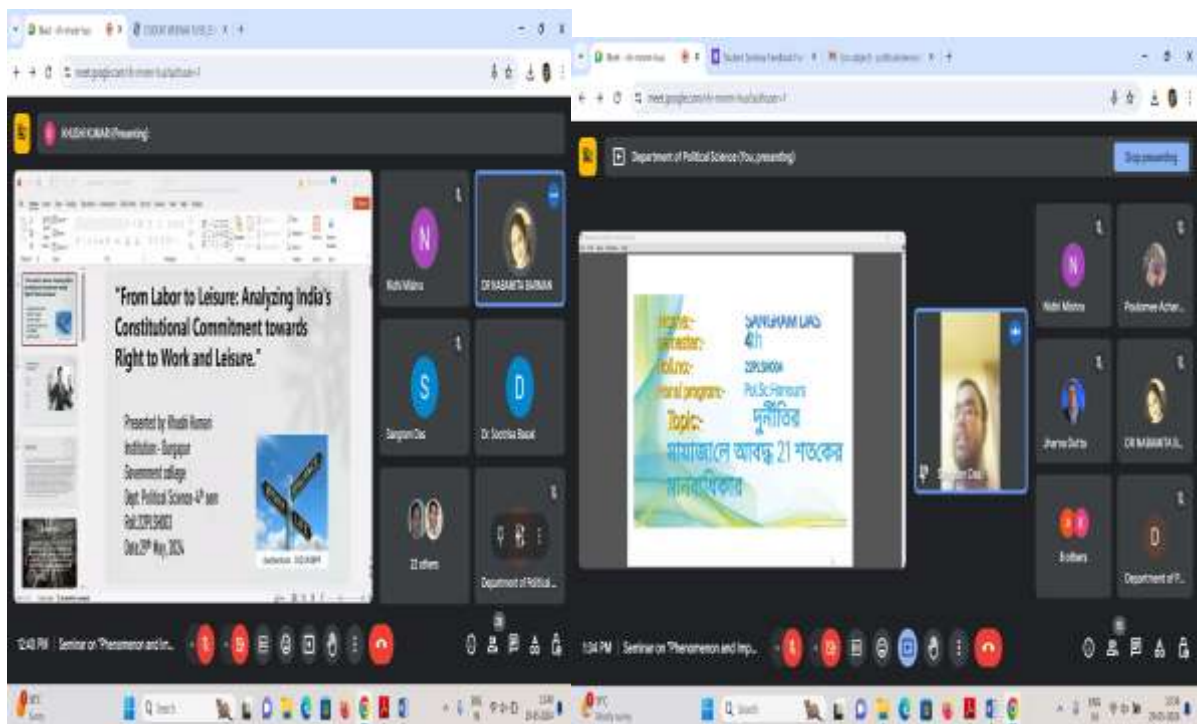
meet.google.com

KHUSHI KUMARI (Presenting)

"From Labor to Leisure: Analyzing India's Constitutional Commitment towards Right to Work and Leisure."

Presented by: Khushi Kumari
Institution: - Durgapur Government college
Dept. Political Science-4th sem
Roll: 22PLSH003
Date: 29th May, 2024

Nidhi Mishra
DR NABANITA BARMAN
Sangram Das
Dr. Sonika Basak
22 others
Department of Political ...

12:43 PM | Seminar on "Phenomenon and Im...

meet.google.com

Department of Political Science (You, presenting)

Stop presenting

Name: SANGRAM DAS
Semester: 4th
Roll no: 22PLSH004
Honors/ programme: Pol.Sc.Honours
Topic: দুর্নীতির মায়াজালে আবদ্ধ 21 শতকের মানবাধিকার

Sangram Das
Nidhi Mishra
Poulomee Achar...
Jharna Dutta
DR NABANITA B...
8 others
Department of P...

1:34 PM | Seminar on "Phenomenon and Imp...

Q Search